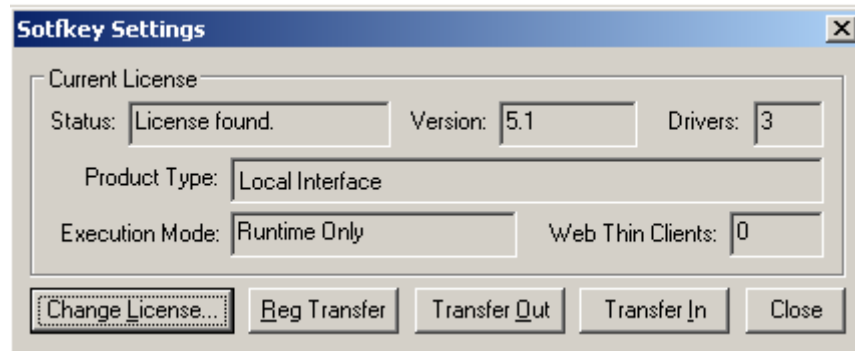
Sotfkey Settings

Current License

Status: License found.

Version: 5.1

Drivers: 3

Product Type: Local Interface

Execution Mode: Runtime Only

Web Thin Clients: 0

Change License...

Reg Transfer

Transfer Out

Transfer In

Close